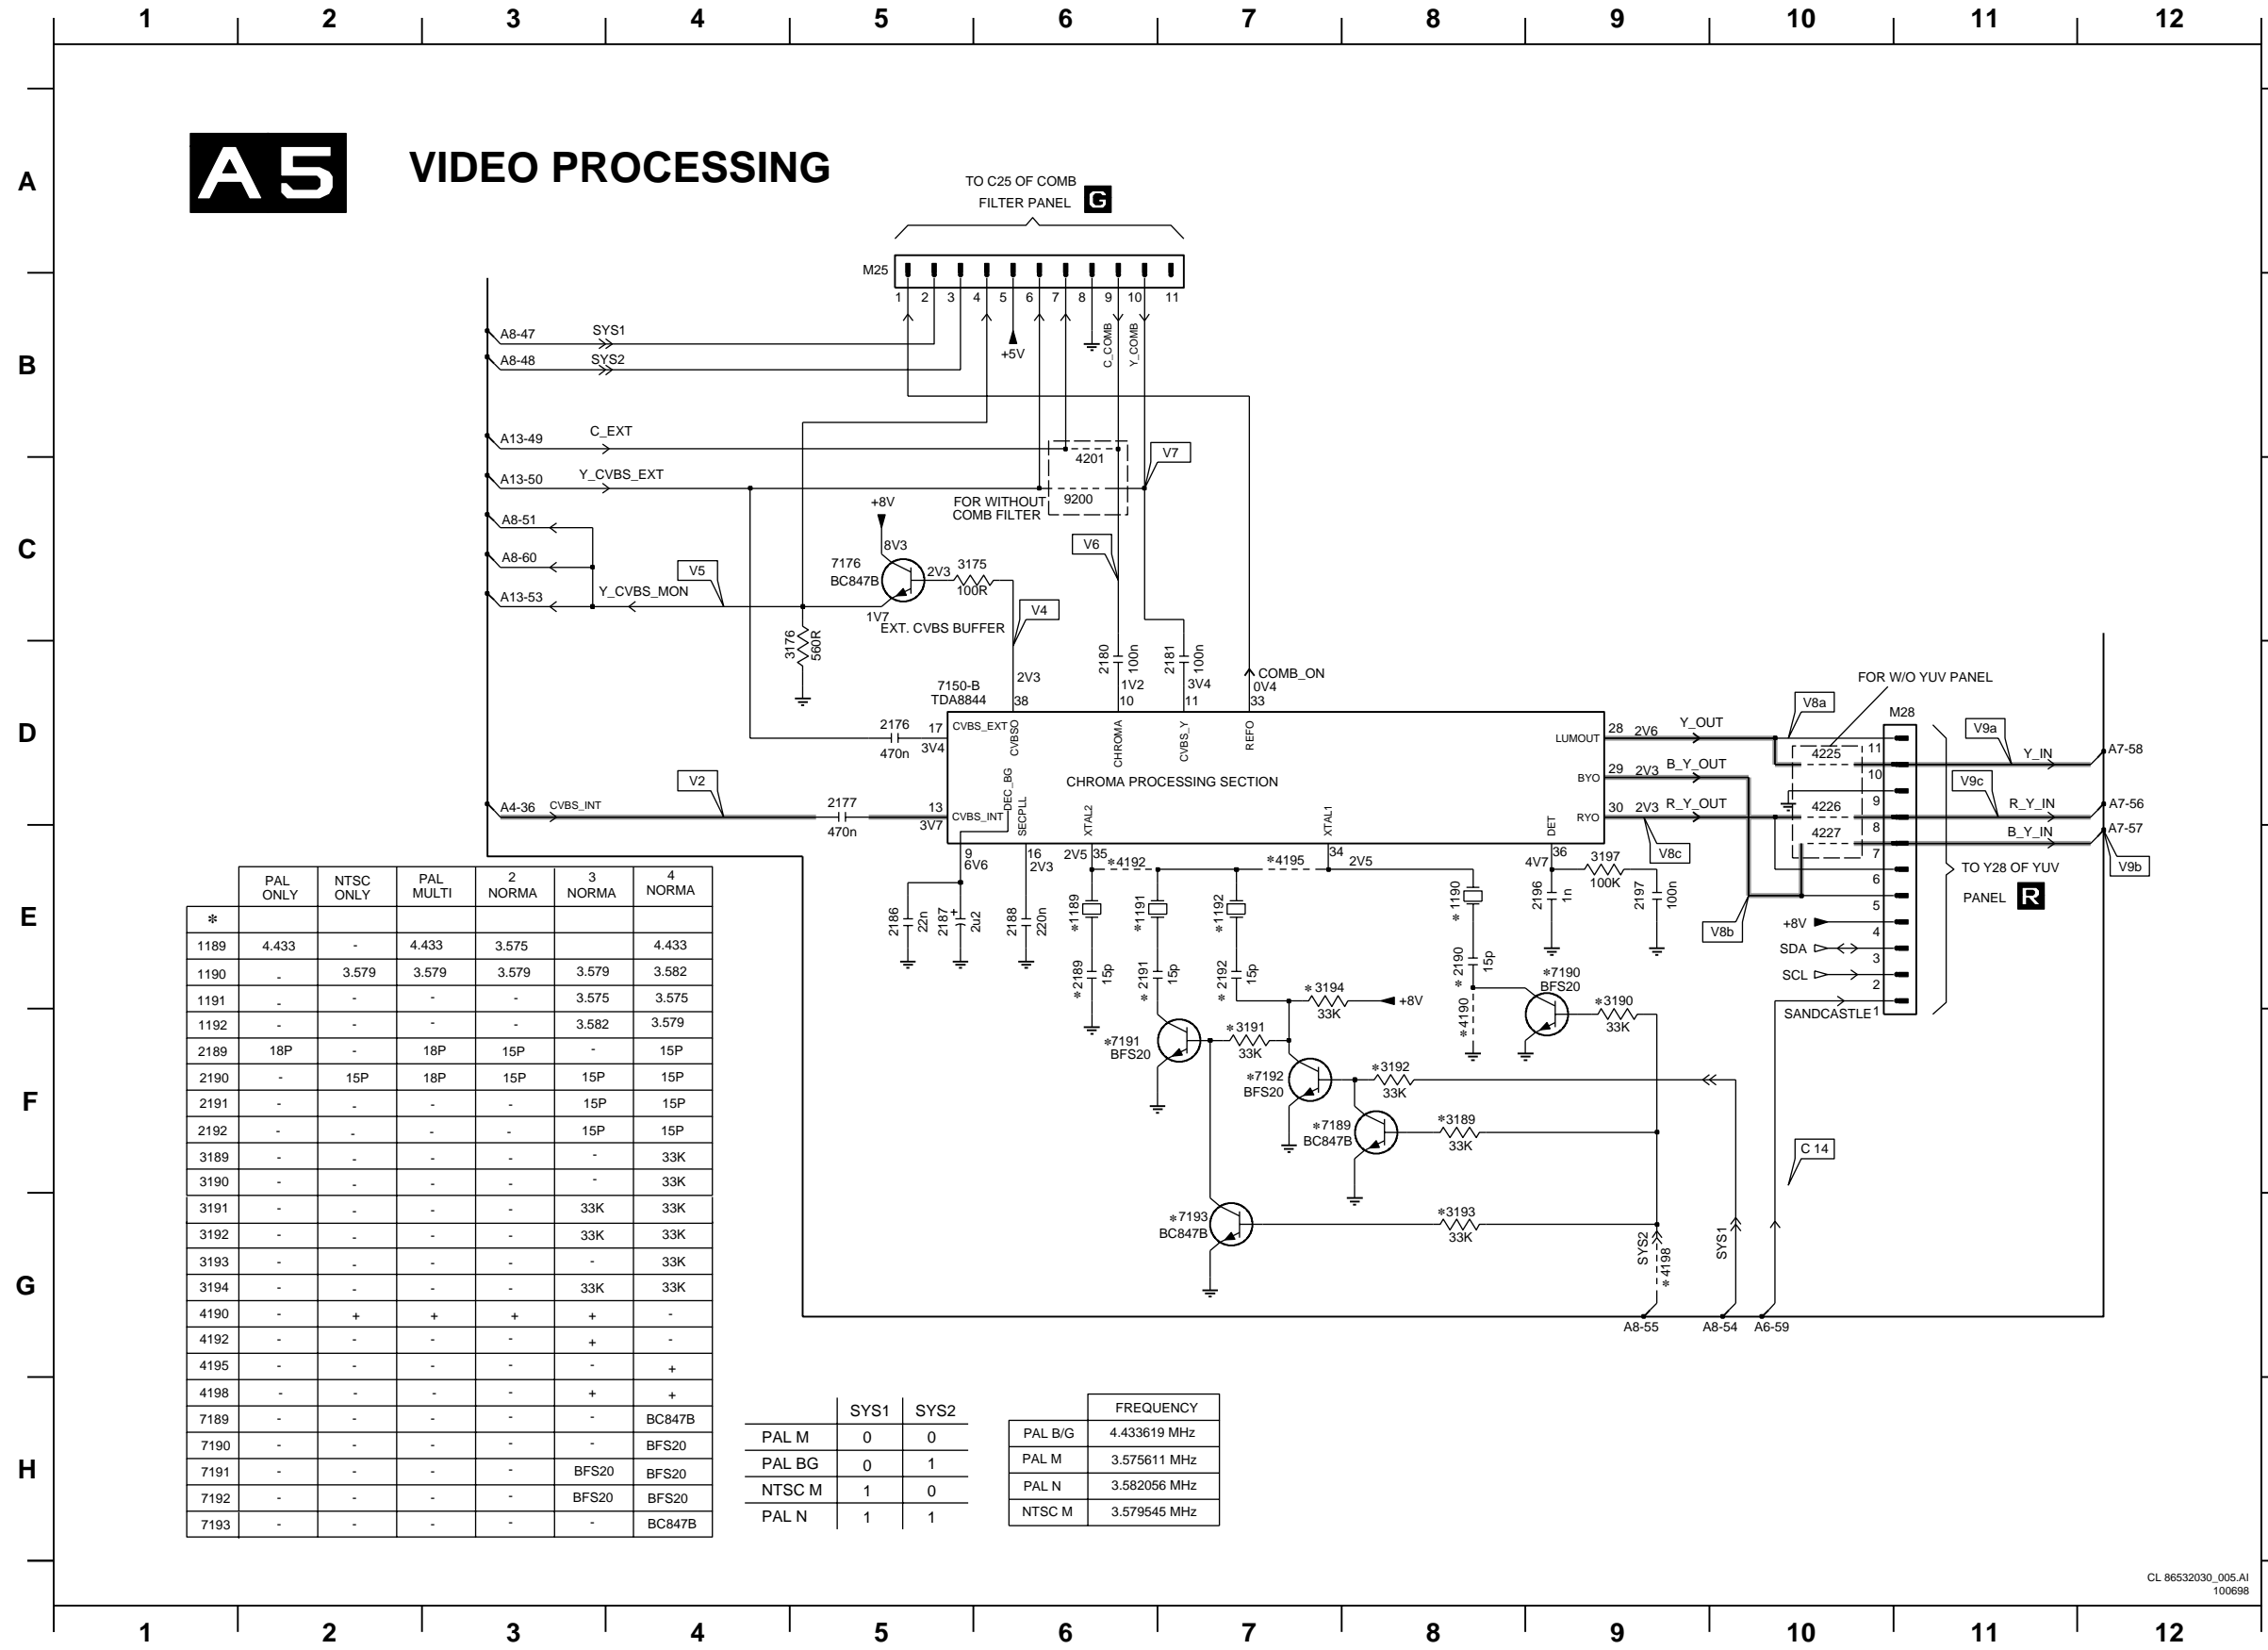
1 2 3 4 5 6 7 8 9 10 11 12

A
B
C
D
E
F
G
H

A5 VIDEO PROCESSING

TO C25 OF COMB FILTER PANEL G

M25
1 2 3 4 5 6 7 8 9 10 11
+5V
C_COMB
Y_COMB

A8-47 SYS1
A8-48 SYS2
A13-49 C_EXT
A13-50 Y_CVBS_EXT
A8-51
A8-60
A13-53 Y_CVBS_MON
V5
4201
9200
V7
FOR WITHOUT COMB FILTER
+8V
8V3
7176 BC847B
2V3
3175 100R
1V7
EXT. CVBS BUFFER
V4
V6
3176 560R
2180 100n
2181 100n
COMB_ON 0V4
2V3
1V2
3V4
7150-B TDA8844
38
10
11
33
2176 470n
17
3V4
CVBS_EXT
CVBSO
CHROMA
CVBS_Y
REFO
LUMOUT
BYO
RYO
CHROMA PROCESSING SECTION
DEC_BG
SECPLL
XTAL2
XTAL1
DET
V2
A4-36 CVBS_INT
2177 470n
13
3V7
CVBS_INT
28 2V6 Y_OUT
29 2V3 B_Y_OUT
30 2V3 R_Y_OUT
V8a
FOR W/O YUV PANEL
M28
4225
4226
4227
11 10 9 8 7 6 5 4 3 2 1
V9a Y_IN A7-58
V9c R_Y_IN A7-56
B_Y_IN A7-57
V9b
V8c
V8b
TO Y28 OF YUV PANEL R
+8V
SDA
SCL
SANDCASTLE
9 6V6
16 2V3
2V5 35
*4192
*4195
34 2V5
4V7 36
3197 100K
2196 1n
2197 100n
2186 22n
2187 2u2
2188 220n
*1189
*1191
*1192
*1190
*2189 15p
*2191 15p
*2192 15p
*2190 15p
*4190
*3194 33K +8V
*7190 BFS20
*3190 33K
*3191 33K
*7191 BFS20
*7192 BFS20
*3192 33K
*7189 BC847B
*3189 33K
C 14
*7193 BC847B
*3193 33K
SYS2
*4198
SYS1
A8-55 A8-54 A6-59

| | PAL ONLY | NTSC ONLY | PAL MULTI | 2 NORMA | 3 NORMA | 4 NORMA |
|---|---|---|---|---|---|---|
| * | | | | | | |
| 1189 | 4.433 | - | 4.433 | 3.575 | | 4.433 |
| 1190 | - | 3.579 | 3.579 | 3.579 | 3.579 | 3.582 |
| 1191 | - | - | - | - | 3.575 | 3.575 |
| 1192 | - | - | - | - | 3.582 | 3.579 |
| 2189 | 18P | - | 18P | 15P | - | 15P |
| 2190 | - | 15P | 18P | 15P | 15P | 15P |
| 2191 | - | - | - | - | 15P | 15P |
| 2192 | - | - | - | - | 15P | 15P |
| 3189 | - | - | - | - | - | 33K |
| 3190 | - | - | - | - | - | 33K |
| 3191 | - | - | - | - | 33K | 33K |
| 3192 | - | - | - | - | 33K | 33K |
| 3193 | - | - | - | - | - | 33K |
| 3194 | - | - | - | - | 33K | 33K |
| 4190 | - | + | + | + | + | - |
| 4192 | - | - | - | - | + | - |
| 4195 | - | - | - | - | - | + |
| 4198 | - | - | - | - | + | + |
| 7189 | - | - | - | - | - | BC847B |
| 7190 | - | - | - | - | - | BFS20 |
| 7191 | - | - | - | - | BFS20 | BFS20 |
| 7192 | - | - | - | - | BFS20 | BFS20 |
| 7193 | - | - | - | - | - | BC847B |

| | SYS1 | SYS2 |
|---|---|---|
| PAL M | 0 | 0 |
| PAL BG | 0 | 1 |
| NTSC M | 1 | 0 |
| PAL N | 1 | 1 |

| | FREQUENCY |
|---|---|
| PAL B/G | 4.433619 MHz |
| PAL M | 3.575611 MHz |
| PAL N | 3.582056 MHz |
| NTSC M | 3.579545 MHz |

CL 86532030_005.AI 100698